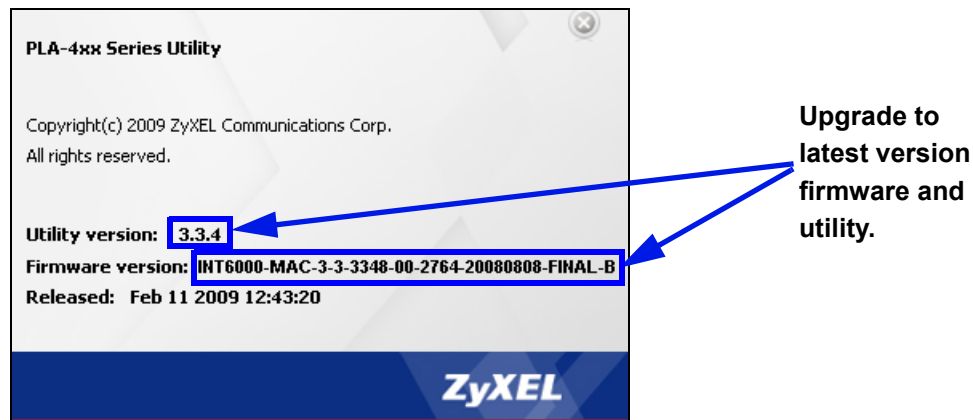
PLA-4xx Series Utility

Copyright(c) 2009 ZyXEL Communications Corp.
All rights reserved.

Utility version: 3.3.4
Firmware version: INT6000-MAC-3-3-3348-00-2764-20080808-FINAL-B
Released: Feb 11 2009 12:43:20

ZyXEL

Upgrade to latest version firmware and utility.